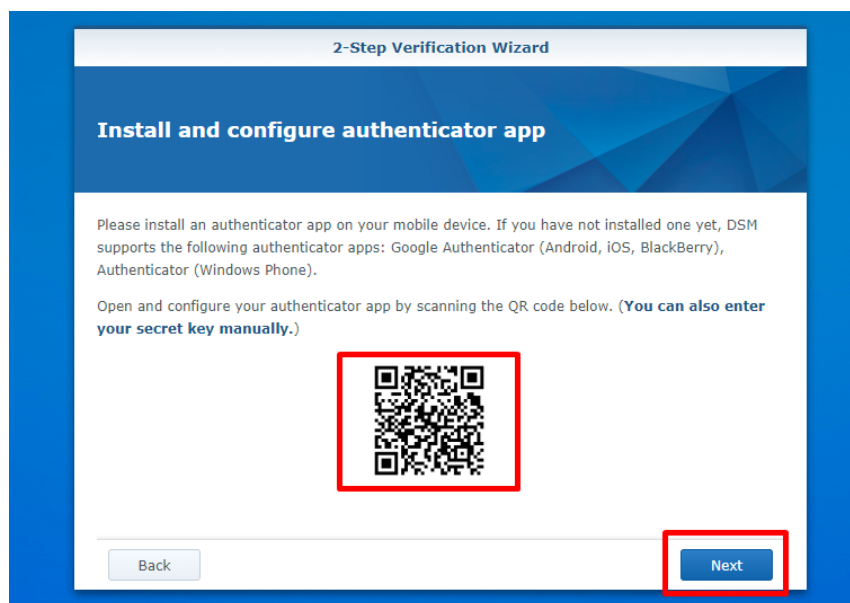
2-Step Verification Wizard

Install and configure authenticator app

Please install an authenticator app on your mobile device. If you have not installed one yet, DSM supports the following authenticator apps: Google Authenticator (Android, iOS, BlackBerry), Authenticator (Windows Phone).

Open and configure your authenticator app by scanning the QR code below. (You can also enter your secret key manually.)

Back

Next